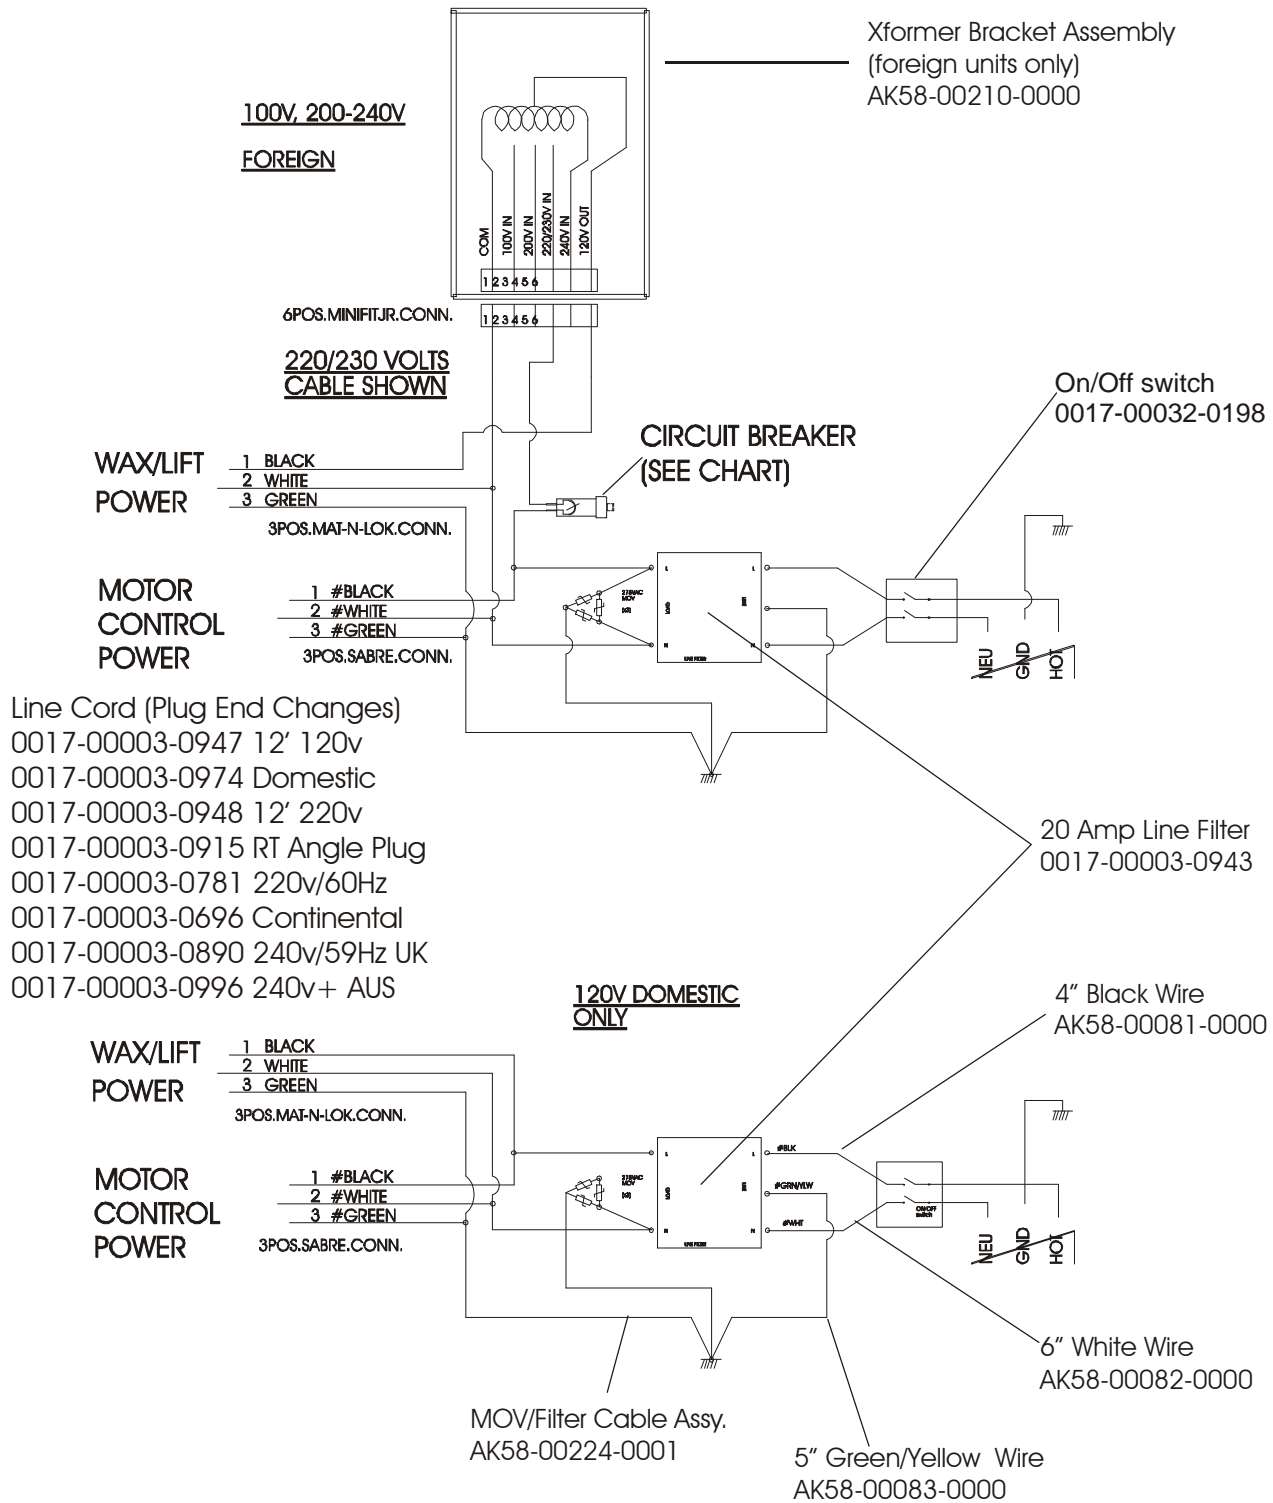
Xformer Bracket Assembly
(foreign units only)
AK58-00210-0000

100V, 200-240V

FOREIGN

COM
100V IN
200V IN
220/230V IN
240V IN
120V OUT

1 2 3 4 5 6

6POS.MINIFITJR.CONN.

1 2 3 4 5 6

220/230 VOLTS
CABLE SHOWN

On/Off switch
0017-00032-0198

CIRCUIT BREAKER
(SEE CHART)

WAX/LIFT
POWER

1 BLACK
2 WHITE
3 GREEN

3POS.MAT-N-LOK.CONN.

MOTOR
CONTROL
POWER

1 #BLACK
2 #WHITE
3 #GREEN

3POS.SABRE.CONN.

NEU
GND
HOT

Line Cord (Plug End Changes)
0017-00003-0947 12' 120v
0017-00003-0974 Domestic
0017-00003-0948 12' 220v
0017-00003-0915 RT Angle Plug
0017-00003-0781 220v/60Hz
0017-00003-0696 Continental
0017-00003-0890 240v/59Hz UK
0017-00003-0996 240v+ AUS

20 Amp Line Filter
0017-00003-0943

120V DOMESTIC
ONLY

4" Black Wire
AK58-00081-0000

WAX/LIFT
POWER

1 BLACK
2 WHITE
3 GREEN

3POS.MAT-N-LOK.CONN.

MOTOR
CONTROL
POWER

1 #BLACK
2 #WHITE
3 #GREEN

3POS.SABRE.CONN.

#BLK
#GRN/YLW
#WHT

ON/OFF
switch

NEU
GND
HOT

6" White Wire
AK58-00082-0000

MOV/Filter Cable Assy.
AK58-00224-0001

5" Green/Yellow Wire
AK58-00083-0000